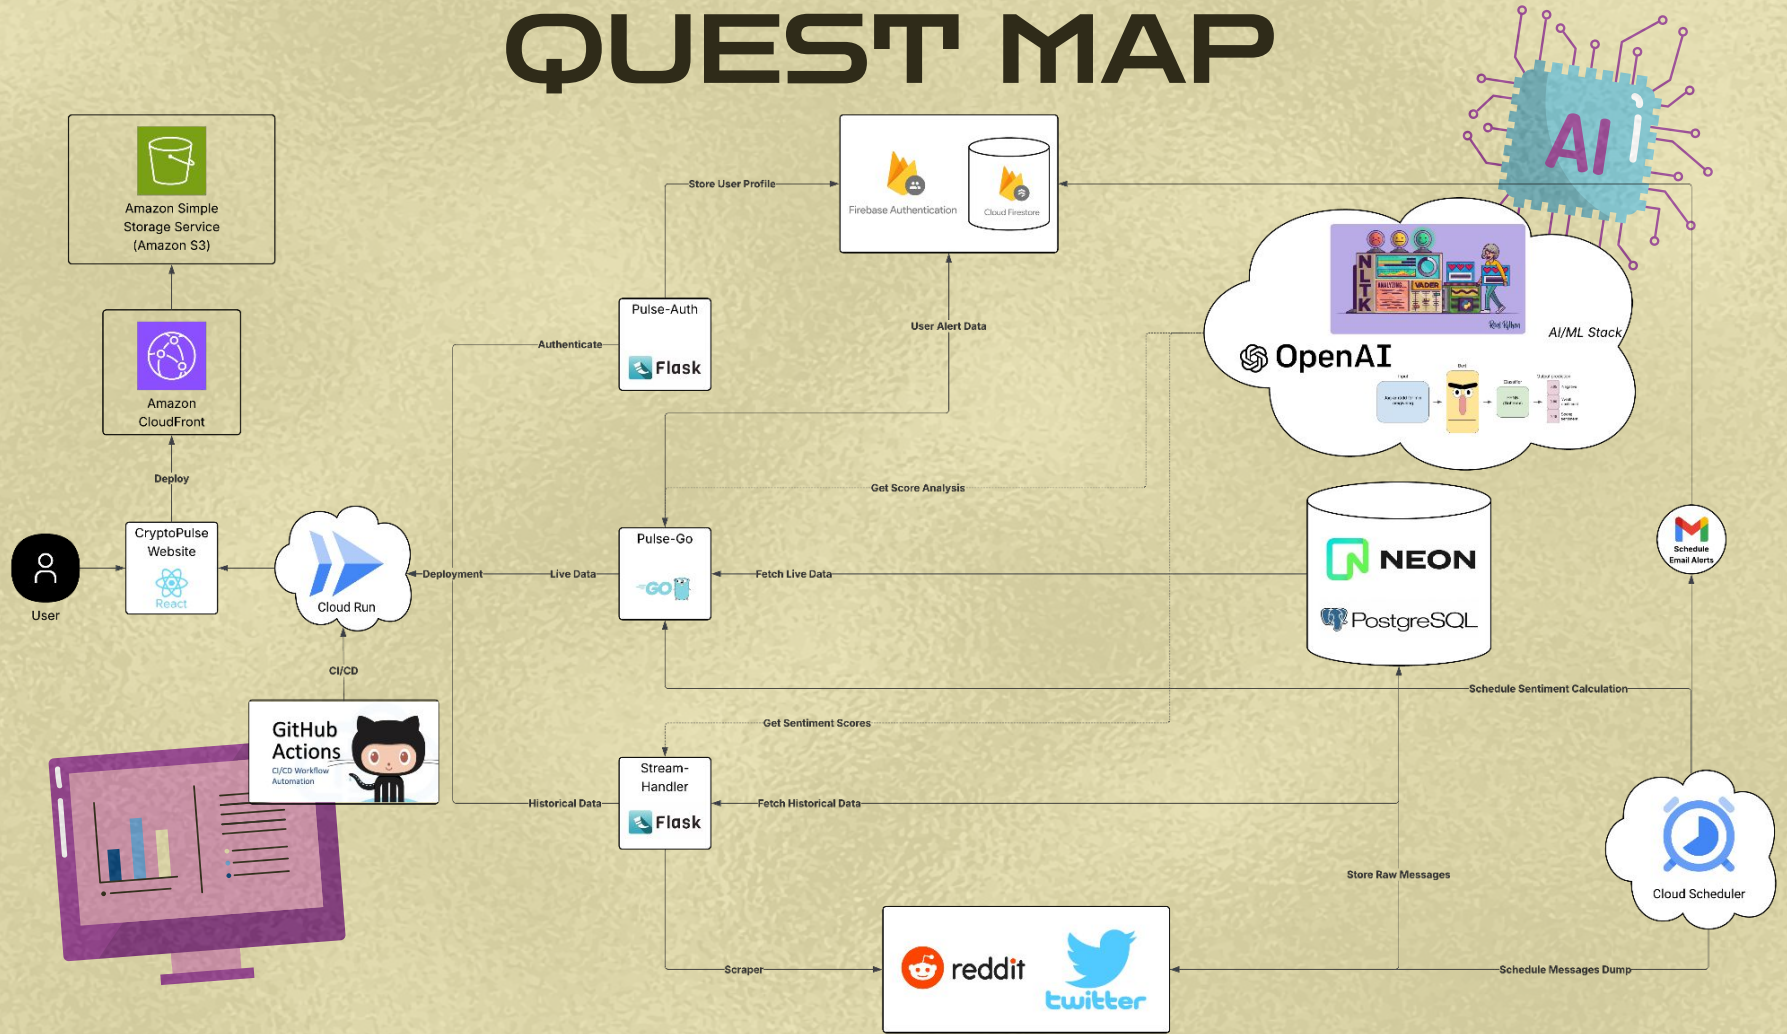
QUEST MAP

Amazon Simple Storage Service (Amazon S3)

Amazon CloudFront

Deploy

CryptoPulse Website

React

User

Cloud Run

Deployment

CI/CD

GitHub Actions
CI/CD Workflow Automation

Store User Profile

Firebase Authentication

Cloud Firestore

AI

Pulse-Auth

Flask

Authenticate

User Alert Data

NLTK

ANALYZING

VADER

AI/ML Stack

OpenAI

Get Score Analysis

Pulse-Go

GO

Live Data

Fetch Live Data

NEON

PostgreSQL

Schedule Email Alerts

Schedule Sentiment Calculation

Get Sentiment Scores

Stream-Handler

Flask

Historical Data

Fetch Historical Data

Store Raw Messages

Cloud Scheduler

Scraper

reddit

twitter

Schedule Messages Dump